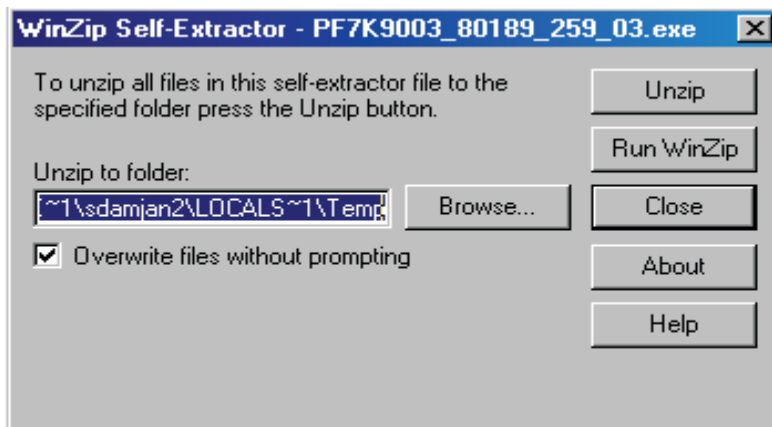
WinZip Self-Extractor - PF7K9003_80189_259_03.exe

To unzip all files in this self-extractor file to the specified folder press the Unzip button.

Unzip to folder:

:~1\sdamjan2\LOCALS~1\Temp

Browse...

Overwrite files without prompting

Unzip

Run WinZip

Close

About

Help